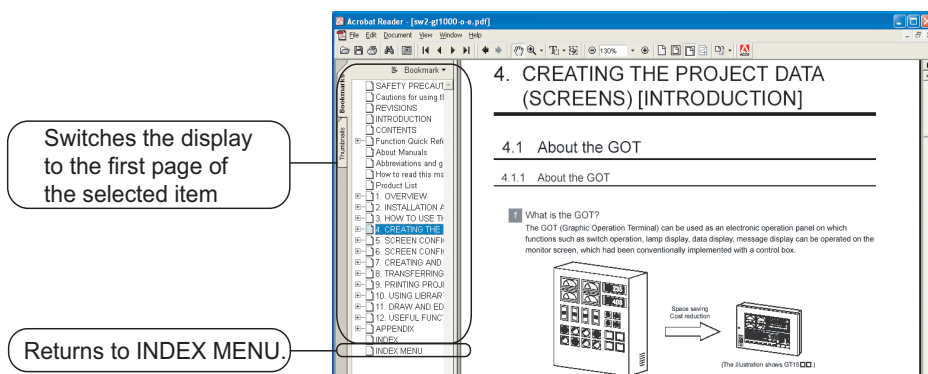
Switches the display to the first page of the selected item

Returns to INDEX MENU.

Acrobat Reader - [sw2-gt1000-o-e.pdf]

File Edit Document View Window Help

130%

Bookmarks

Thumbnails

Bookmark

SAFETY PRECAUT

Cautions for using tl

REVISIONS

INTRODUCTION

CONTENTS

Function Quick Refe

About Manuals

Abbreviations and g

How to read this ma

Product List

1. OVERVIEW

2. INSTALLATION A

3. HOW TO USE TH

4. CREATING THE

5. SCREEN CONFI

6. SCREEN CONFI

7. CREATING AND

8. TRANSFERRING

9. PRINTING PROJI

10. USING LIBRAR

11. DRAW AND ED

12. USEFUL FUNC

APPENDIX

INDEX

INDEX MENU

4. CREATING THE PROJECT DATA (SCREENS) [INTRODUCTION]

4.1 About the GOT

4.1.1 About the GOT

1 What is the GOT?

The GOT (Graphic Operation Terminal) can be used as an electronic operation panel on which functions such as switch operation, lamp display, data display, message display can be operated on the monitor screen, which had been conventionally implemented with a control box.

Space saving

Cost reduction

(The illustration shows GT15□□.)